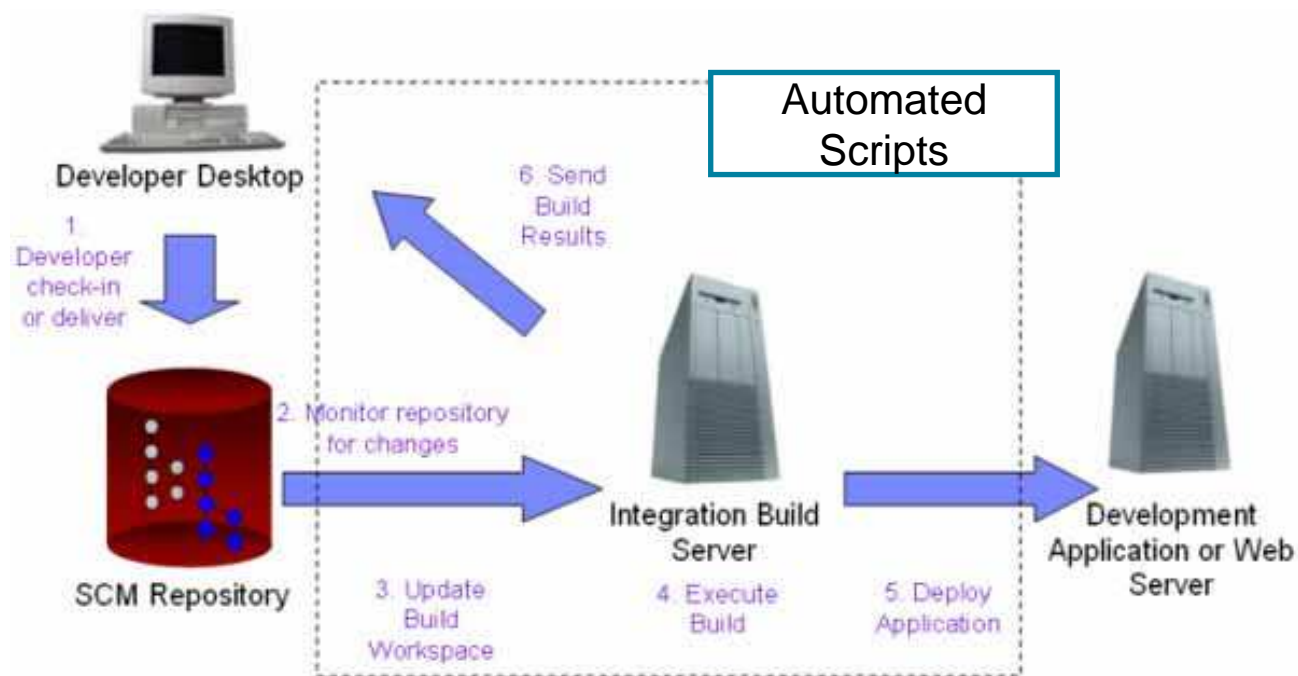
Automated Scripts

Developer Desktop

1. Developer check-in or deliver

6. Send Build Results

2. Monitor repository for changes

SCM Repository

Integration Build Server

Development Application or Web Server

3. Update Build Workspace

4. Execute Build

5. Deploy Application